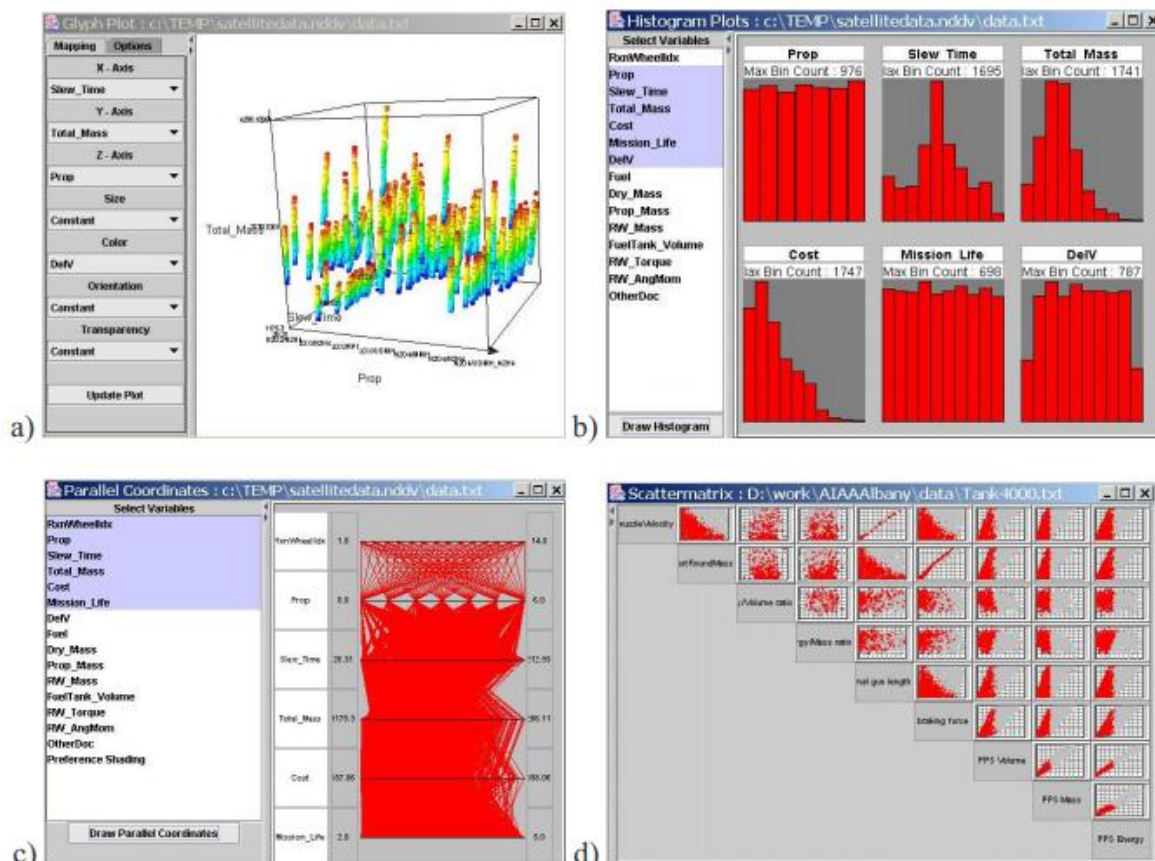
Glyph Plot : c:\TEMP\satellitedata.nddv\data.txt

Mapping Options

X - Axis

Slew_Time

Y - Axis

Total_Mass

Z - Axis

Prop

Size

Constant

Color

DelV

Orientation

Constant

Transparency

Constant

Update Plot

Total_Mass

Slew_Time

Prop

a)

Histogram Plots : c:\TEMP\satellitedata.nddv\data.txt

Select Variables

RxnWheelIdx
Prop
Slew_Time
Total_Mass
Cost
Mission_Life
DelV
Fuel
Dry_Mass
Prop_Mass
RW_Mass
FuelTank_Volume
RW_Torque
RW_AngMom
OtherDoc

Draw Histogram

Prop
Max Bin Count : 976

Slew Time
lax Bin Count : 1695

Total Mass
lax Bin Count : 1741

Cost
lax Bin Count : 1747

Mission Life
Max Bin Count : 698

DelV
Max Bin Count : 787

b)

Parallel Coordinates : c:\TEMP\satellitedata.nddv\data.txt

Select Variables

RxnWheelIdx
Prop
Slew_Time
Total_Mass
Cost
Mission_Life
DelV
Fuel
Dry_Mass
Prop_Mass
RW_Mass
FuelTank_Volume
RW_Torque
RW_AngMom
OtherDoc
Preference Shading

Draw Parallel Coordinates

RxnWheelIdx 1.0 14.0
Prop 0.0 6.0
Slew_Time 26.91 112.55
Total_Mass 1175.3 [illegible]
Cost 157.86 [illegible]
Mission_Life 2.0 5.0

c)

Scattermatrix : D:\work\AIAAAlbany\data\Tank4000.txt

muzzle Velocity
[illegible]RoundMass
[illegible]/Volume ratio
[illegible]gy/Mass ratio
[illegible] gun length
braking force
FPS Volume
FPS Mass
FPS Energy

d)